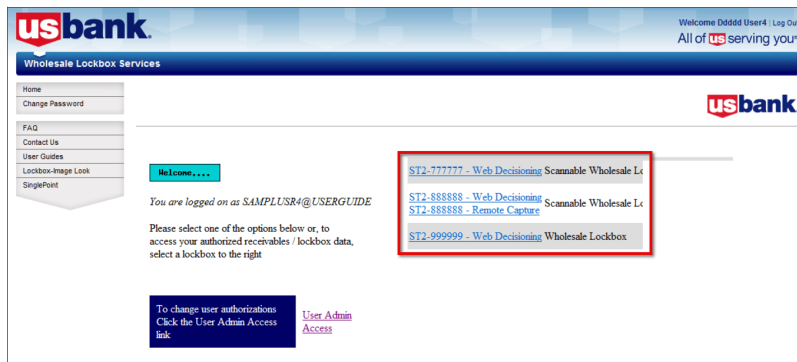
usbank.

Welcome Ddddd User4 | Log Ou

All of us serving you

Wholesale Lockbox Services

Home
Change Password

FAQ
Contact Us
User Guides
Lockbox-Image Look
SinglePoint

usbank

Welcome....

You are logged on as SAMPLUSR4@USERGUIDE

Please select one of the options below or, to access your authorized receivables / lockbox data, select a lockbox to the right

To change user authorizations Click the User Admin Access link

User Admin Access

ST2-777777 - Web Decisioning Scannable Wholesale Lo

ST2-888888 - Web Decisioning
ST2-888888 - Remote Capture Scannable Wholesale Lo

ST2-999999 - Web Decisioning Wholesale Lockbox